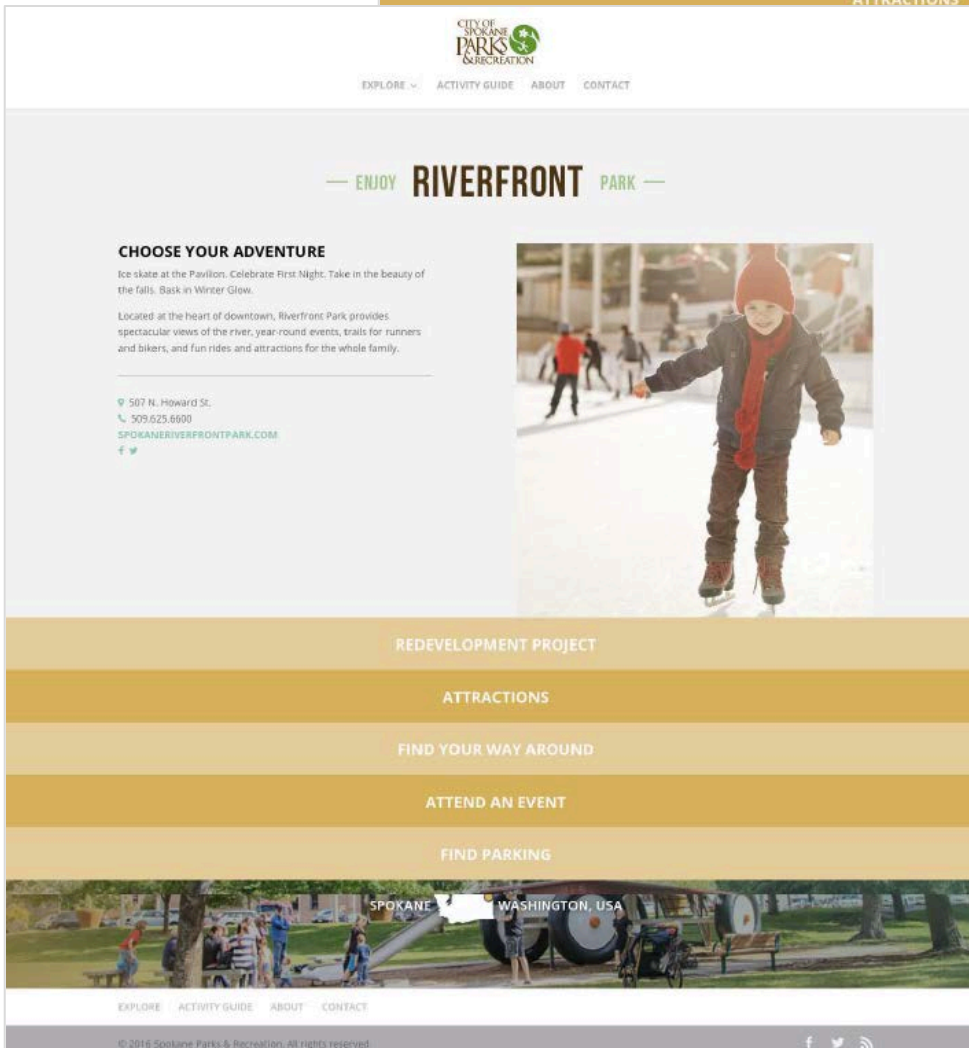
ATTRACTIONS

CITY OF SPOKANE PARKS & RECREATION

EXPLORE ACTIVITY GUIDE ABOUT CONTACT

— ENJOY RIVERFRONT PARK —

CHOOSE YOUR ADVENTURE

Ice skate at the Pavilion. Celebrate First Night. Take in the beauty of the falls. Bask in Winter Glow.

Located at the heart of downtown, Riverfront Park provides spectacular views of the river, year-round events, trails for runners and bikers, and fun rides and attractions for the whole family.

507 N. Howard St.
509.625.6600
SPOKANERIVERFRONTPARK.COM

REDEVELOPMENT PROJECT

ATTRACTIONS

FIND YOUR WAY AROUND

ATTEND AN EVENT

FIND PARKING

SPOKANE WASHINGTON, USA

EXPLORE ACTIVITY GUIDE ABOUT CONTACT

© 2016 Spokane Parks & Recreation. All rights reserved.